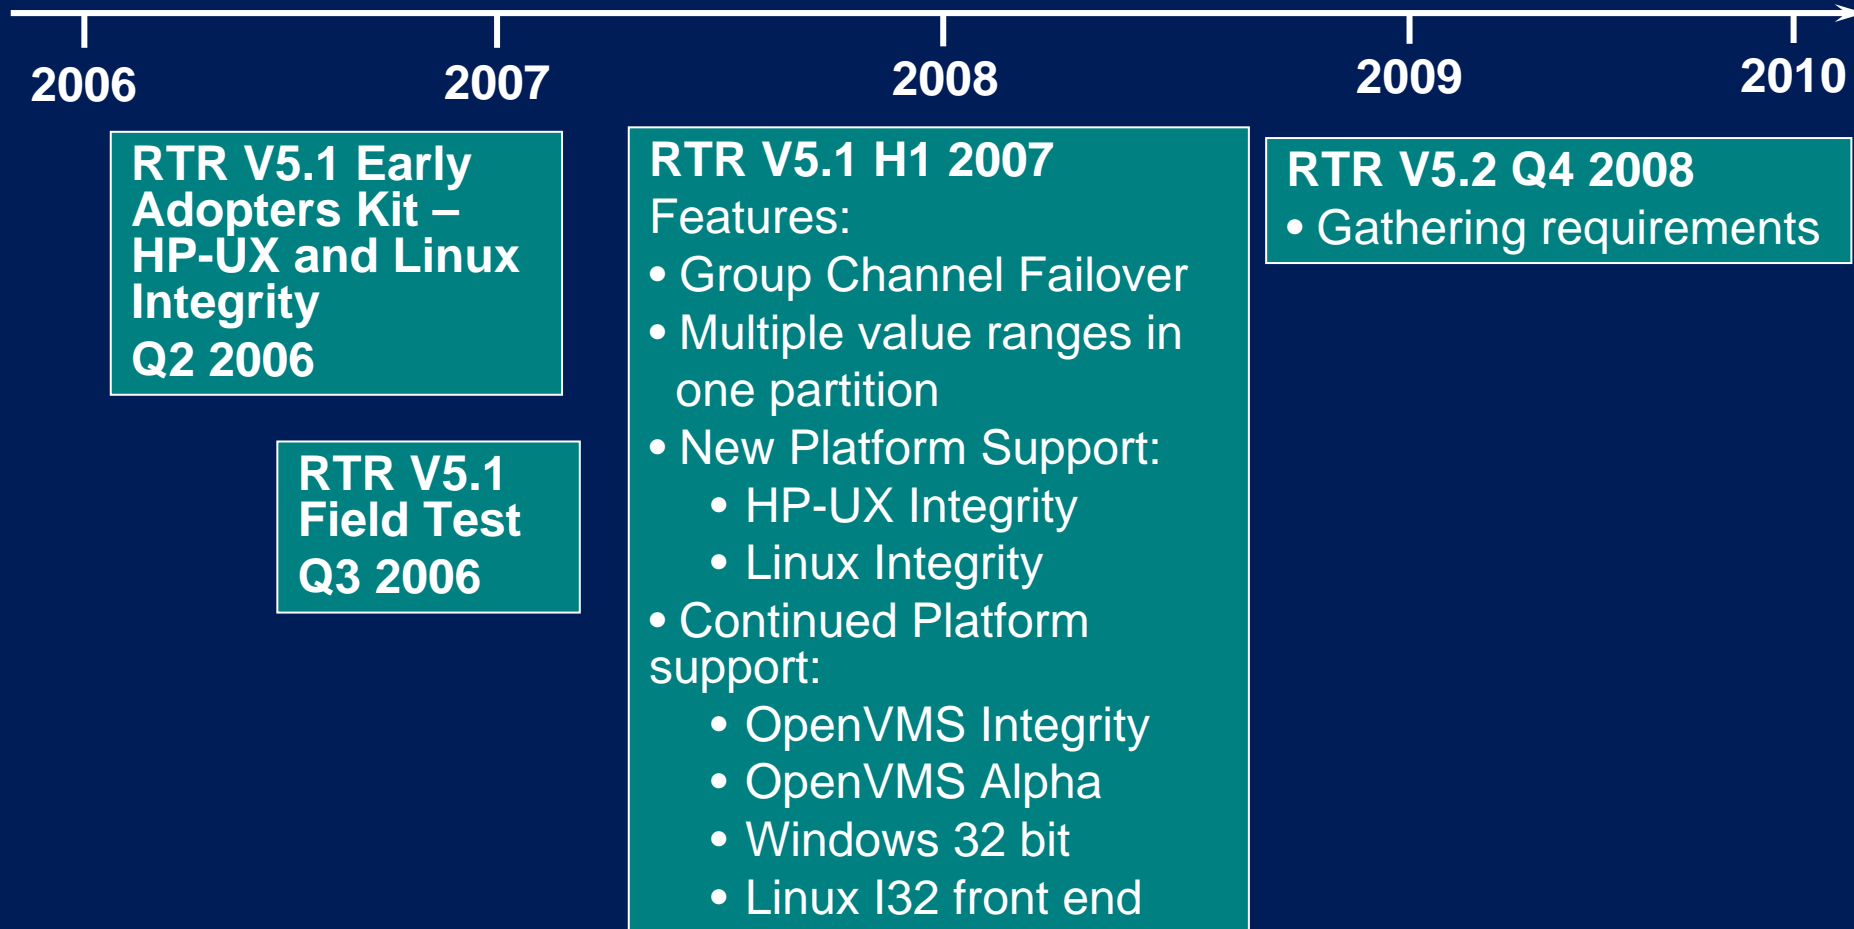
2006
2007
2008
2009
2010

RTR V5.1 Early Adopters Kit – HP-UX and Linux Integrity
Q2 2006

RTR V5.1 Field Test
Q3 2006

RTR V5.1 H1 2007
Features:
• Group Channel Failover
• Multiple value ranges in one partition
• New Platform Support:
• HP-UX Integrity
• Linux Integrity
• Continued Platform support:
• OpenVMS Integrity
• OpenVMS Alpha
• Windows 32 bit
• Linux I32 front end

RTR V5.2 Q4 2008
• Gathering requirements